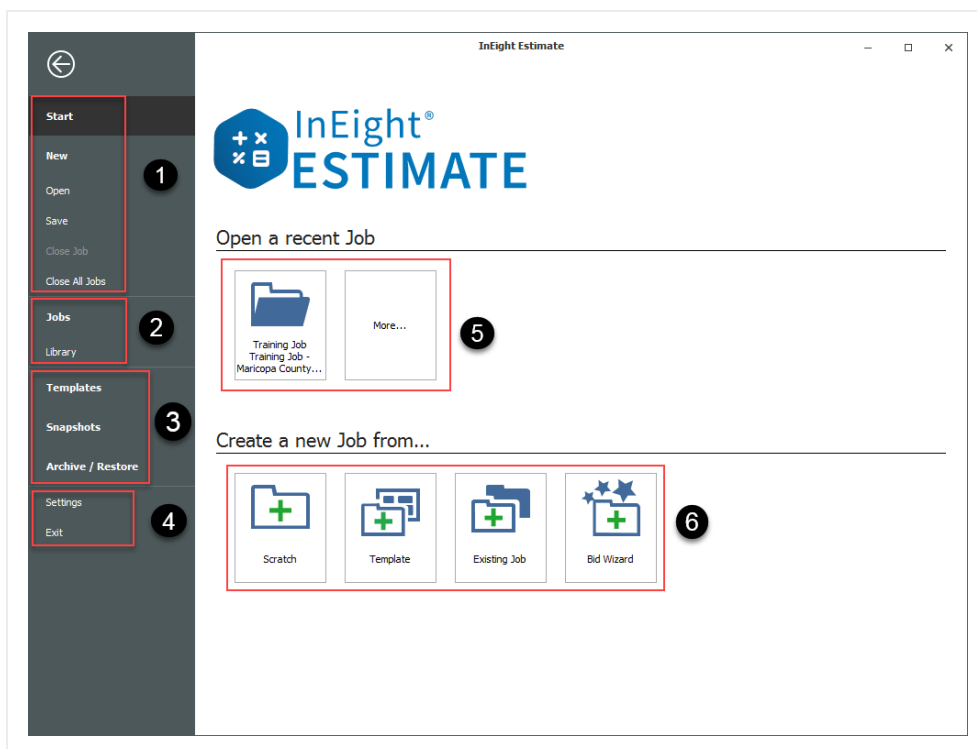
InEight Estimate

Start

New

Open

Save

Close Job

Close All Jobs

Jobs

Library

Templates

Snapshots

Archive / Restore

Settings

Exit

1

2

3

4

InEight®
ESTIMATE

Open a recent Job

Training Job
Training Job - Maricopa County...

More...

5

Create a new Job from...

Scratch

Template

Existing Job

Bid Wizard

6